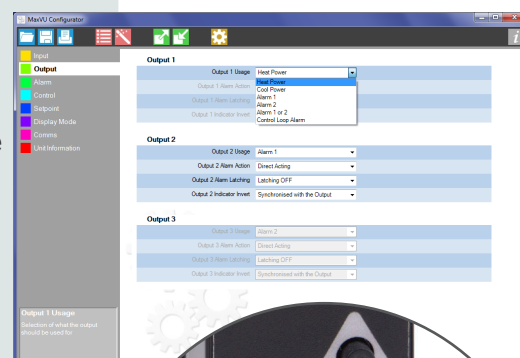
MaxVU Configurator

Input
Output
Alarm
Control
Setpoint
Display Mode
Comms
Unit Information

Output 1
Output 1 Usage | Heat Power
Output 1 Alarm Action
Output 1 Alarm Latching
Output 1 Indicator Invert

Heat Power
Cool Power
Alarm 1
Alarm 2
Alarm 1 or 2
Control Loop Alarm

Output 2
Output 2 Usage | Alarm 1
Output 2 Alarm Action | Direct Acting
Output 2 Alarm Latching | Latching OFF
Output 2 Indicator Invert | Synchronised with the Output

Output 3
Output 3 Usage | Alarm 2
Output 3 Alarm Action | Direct Acting
Output 3 Alarm Latching | Latching OFF
Output 3 Indicator Invert | Synchronised with the Output

Output 1 Usage
Selection of what the output should be used for.